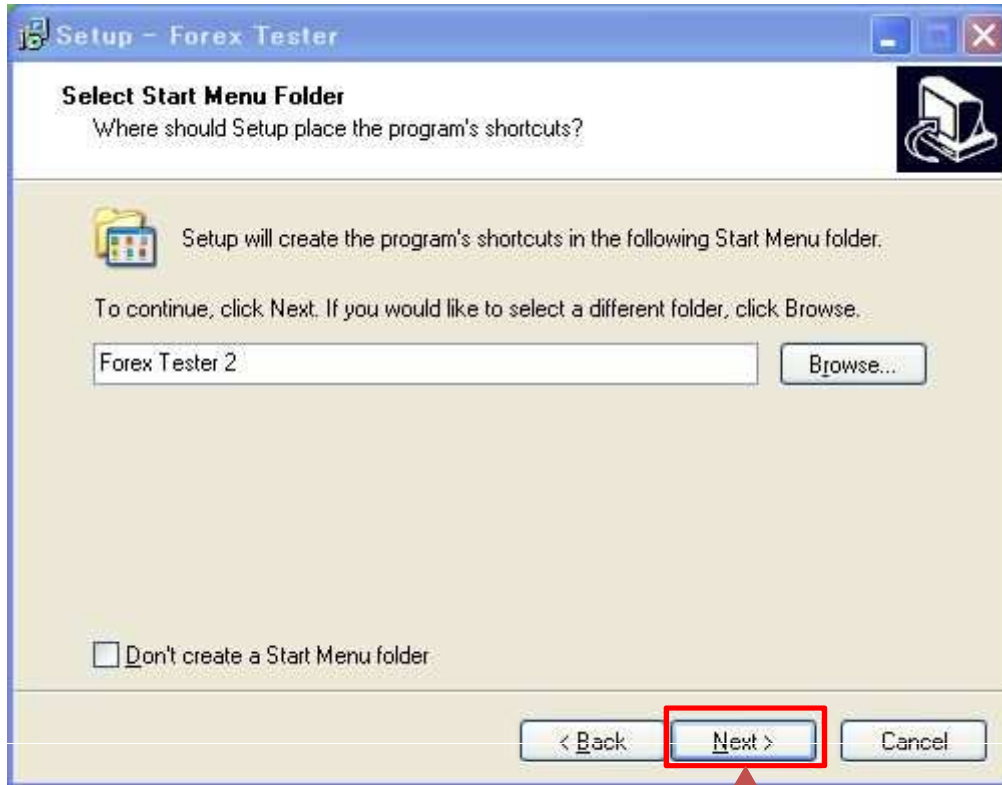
Setup - Forex Tester

Select Start Menu Folder
Where should Setup place the program's shortcuts?

Setup will create the program's shortcuts in the following Start Menu folder.

To continue, click Next. If you would like to select a different folder, click Browse.

Forex Tester 2

Browse...

Don't create a Start Menu folder

< Back

Next >

Cancel